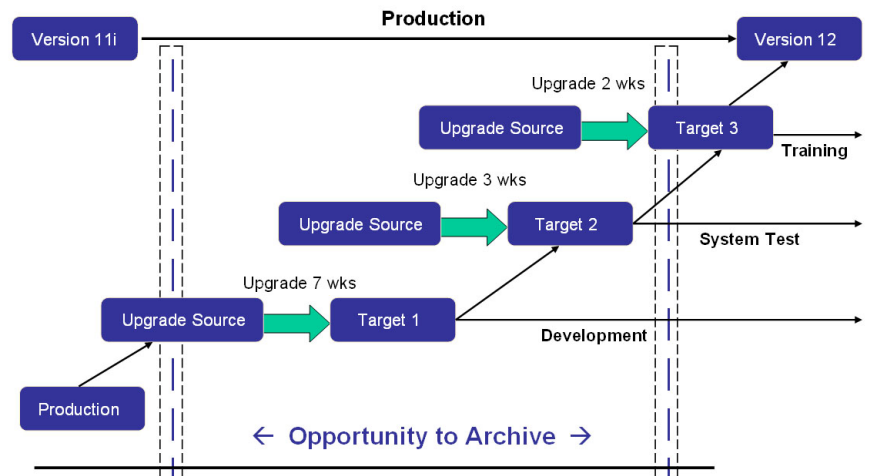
Version 11i

Production

Version 12

Upgrade 2 wks

Upgrade Source

Target 3

Training

Upgrade 3 wks

Upgrade Source

Target 2

System Test

Upgrade 7 wks

Upgrade Source

Target 1

Development

Production

← Opportunity to Archive →